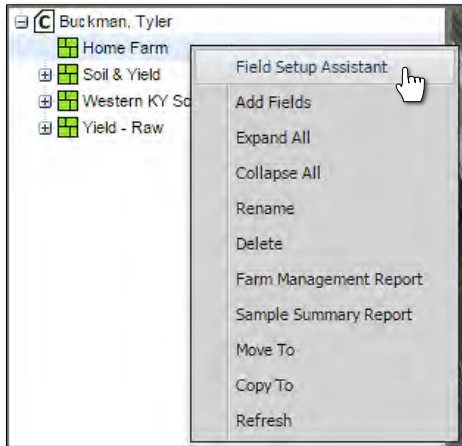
C Buckman, Tyler
Home Farm
Soil & Yield
Western KY So
Yield - Raw

Field Setup Assistant
Add Fields
Expand All
Collapse All
Rename
Delete
Farm Management Report
Sample Summary Report
Move To
Copy To
Refresh